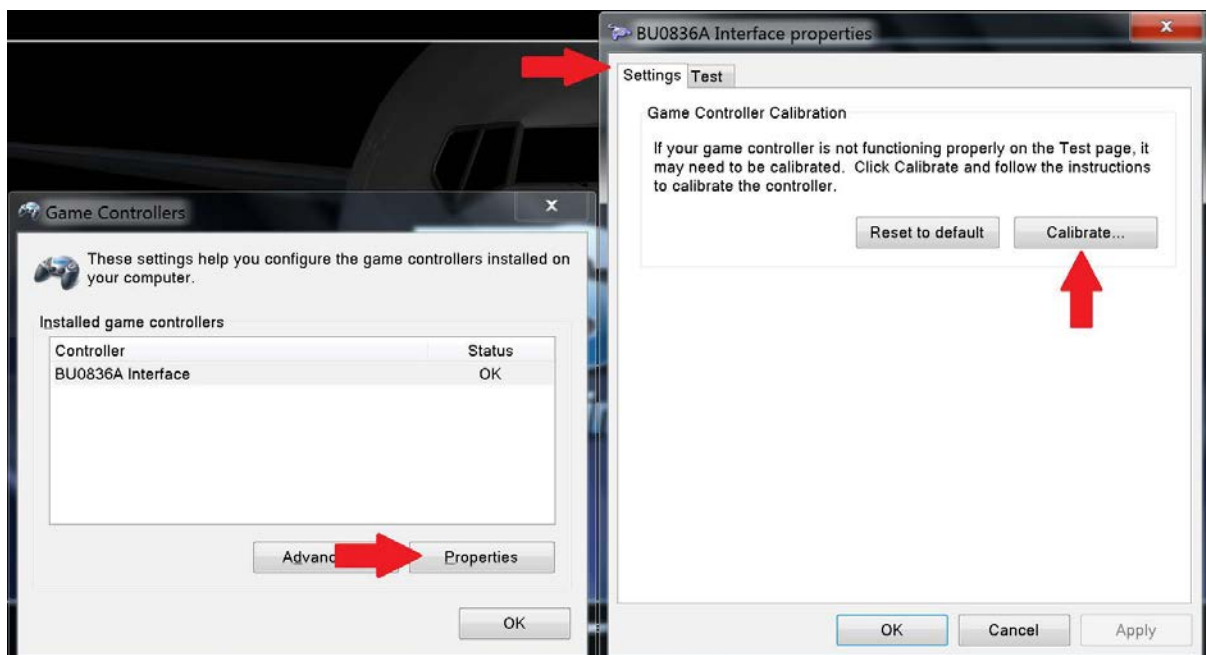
Game Controllers

These settings help you configure the game controllers installed on your computer.

Installed game controllers

| Controller | Status |
|---|---|
| BU0836A Interface | OK |

Advanc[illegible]

Properties

OK

BU0836A Interface properties

Settings Test

Game Controller Calibration

If your game controller is not functioning properly on the Test page, it may need to be calibrated. Click Calibrate and follow the instructions to calibrate the controller.

Reset to default

Calibrate...

OK Cancel Apply